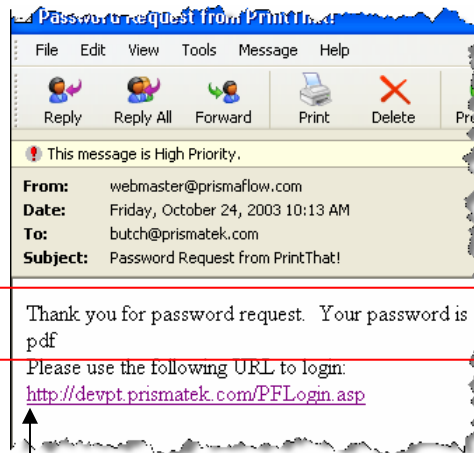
Password Request from PrintThat!

File Edit View Tools Message Help

Reply Reply All Forward Print Delete Pr

This message is High Priority.

From: webmaster@prismaflow.com
Date: Friday, October 24, 2003 10:13 AM
To: butch@prismatek.com
Subject: Password Request from PrintThat!

Thank you for password request. Your password is pdf
Please use the following URL to login:
http://devpt.prismatek.com/PFLogin.asp